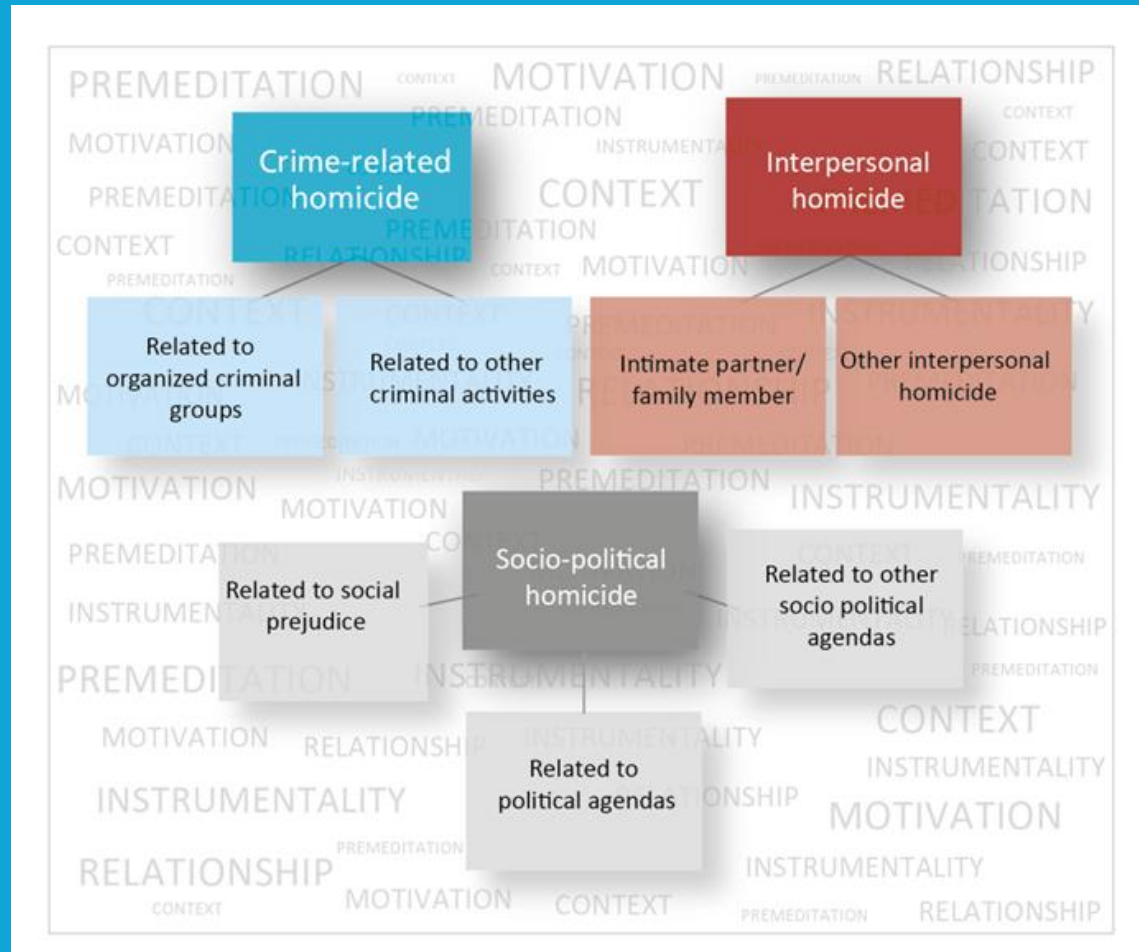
Crime-related homicide

Interpersonal homicide

Related to organized criminal groups

Related to other criminal activities

Intimate partner/ family member

Other interpersonal homicide

Socio-political homicide

Related to social prejudice

Related to other socio political agendas

Related to political agendas

PREMEDITATION CONTEXT MOTIVATION PREMEDITATION RELATIONSHIP PREMEDITATION CONTEXT MOTIVATION INSTRUMENTALITY CONTEXT PREMEDITATION CONTEXT PREMEDITATION CONTEXT PREMEDITATION RELATIONSHIP CONTEXT MOTIVATION RELATIONSHIP PREMEDITATION CONTEXT CONTEXT PREMEDITATION INSTRUMENTALITY MOTIVATION MOTIVATION PREMEDITATION MOTIVATION PREMEDITATION INSTRUMENTALITY MOTIVATION CONTEXT PREMEDITATION CONTEXT PREMEDITATION INSTRUMENTALITY INSTRUMENTALITY RELATIONSHIP PREMEDITATION INSTRUMENTALITY PREMEDITATION CONTEXT MOTIVATION RELATIONSHIP INSTRUMENTALITY INSTRUMENTALITY INSTRUMENTALITY RELATIONSHIP MOTIVATION RELATIONSHIP PREMEDITATION INSTRUMENTALITY CONTEXT MOTIVATION CONTEXT PREMEDITATION RELATIONSHIP